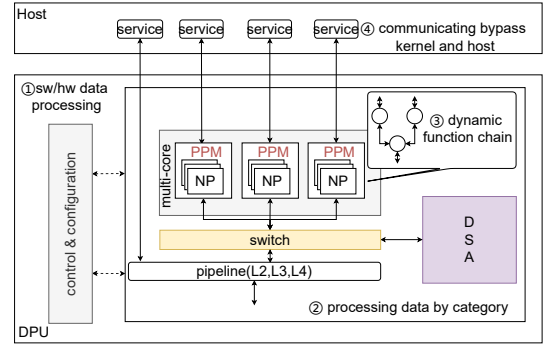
Host

service service service service ④ communicating bypass kernel and host

①sw/hw data processing

③ dynamic function chain

control & configuration

multi-core

PPM PPM PPM

NP NP NP

switch

D
S
A

pipeline(L2,L3,L4)

② processing data by category

DPU